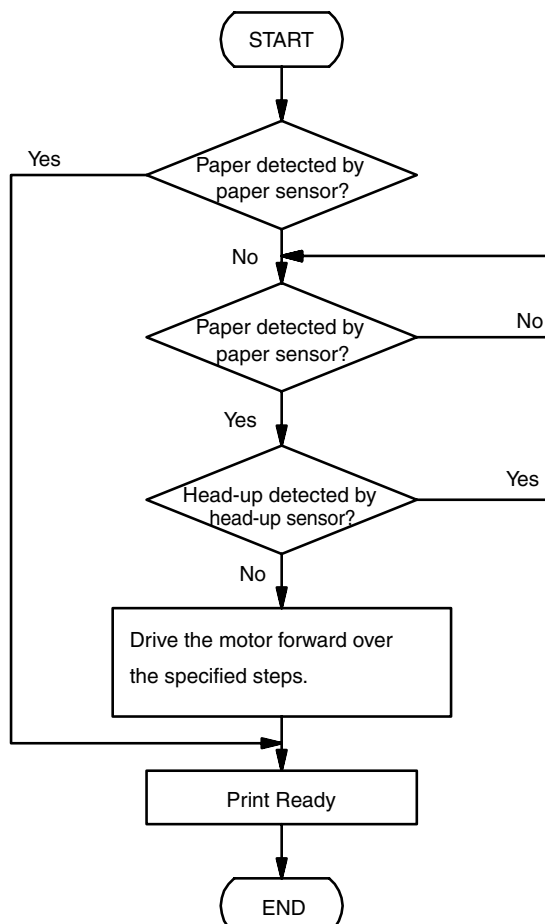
START

Yes

Paper detected by paper sensor?

No

Paper detected by paper sensor?

No

Yes

Head-up detected by head-up sensor?

Yes

No

Drive the motor forward over the specified steps.

Print Ready

END